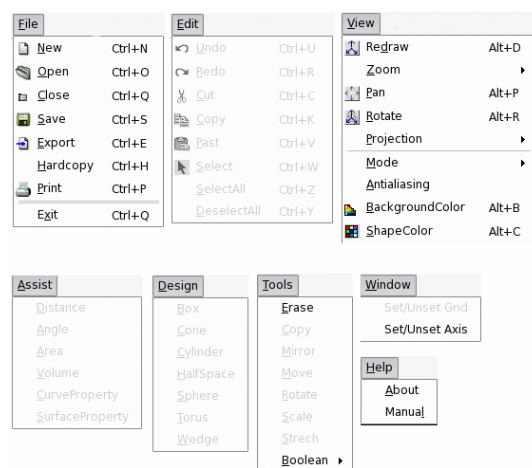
File
New Ctrl+N
Open Ctrl+O
Close Ctrl+Q
Save Ctrl+S
Export Ctrl+E
Hardcopy Ctrl+H
Print Ctrl+P
Exit Ctrl+Q

Edit
Undo Ctrl+U
Redo Ctrl+R
Cut Ctrl+C
Copy Ctrl+K
Past Ctrl+V
Select Ctrl+W
SelectAll Ctrl+Z
DeselectAll Ctrl+Y

View
Redraw Alt+D
Zoom
Pan Alt+P
Rotate Alt+R
Projection
Mode
Antialiasing
BackgroundColor Alt+B
ShapeColor Alt+C

Assist
Distance
Angle
Area
Volume
CurveProperty
SurfaceProperty

Design
Box
Cone
Cylinder
HalfSpace
Sphere
Torus
Wedge

Tools
Erase
Copy
Mirror
Move
Rotate
Scale
Strech
Boolean

Window
Set/Unset Grid
Set/Unset Axis

Help
About
Manual